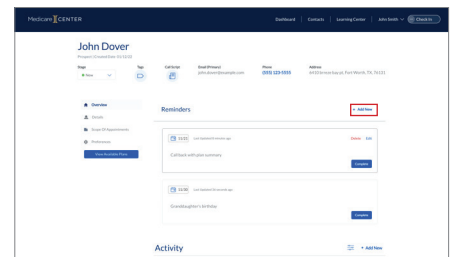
Medicare CENTER

Dashboard | Contacts | Learning Center | John Smith | Check In

John Dover

Prospect (Created Date: 01/12/20)

Stage
New

Tags

Call Script

Email (Primary)
johndover@example.com

Phone
(555) 123-5555

Address
6410 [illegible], Fort Worth, TX 76151

Overview

Details

Scope Of Appointments

Preferences

View Available Plans

Reminders

+ Add New

11/22 Last Updated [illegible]

Delete Edit

Callback with plan summary

Complete

12/30 Last Updated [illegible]

Granddaughter's birthday

Complete

Activity

+ Add New